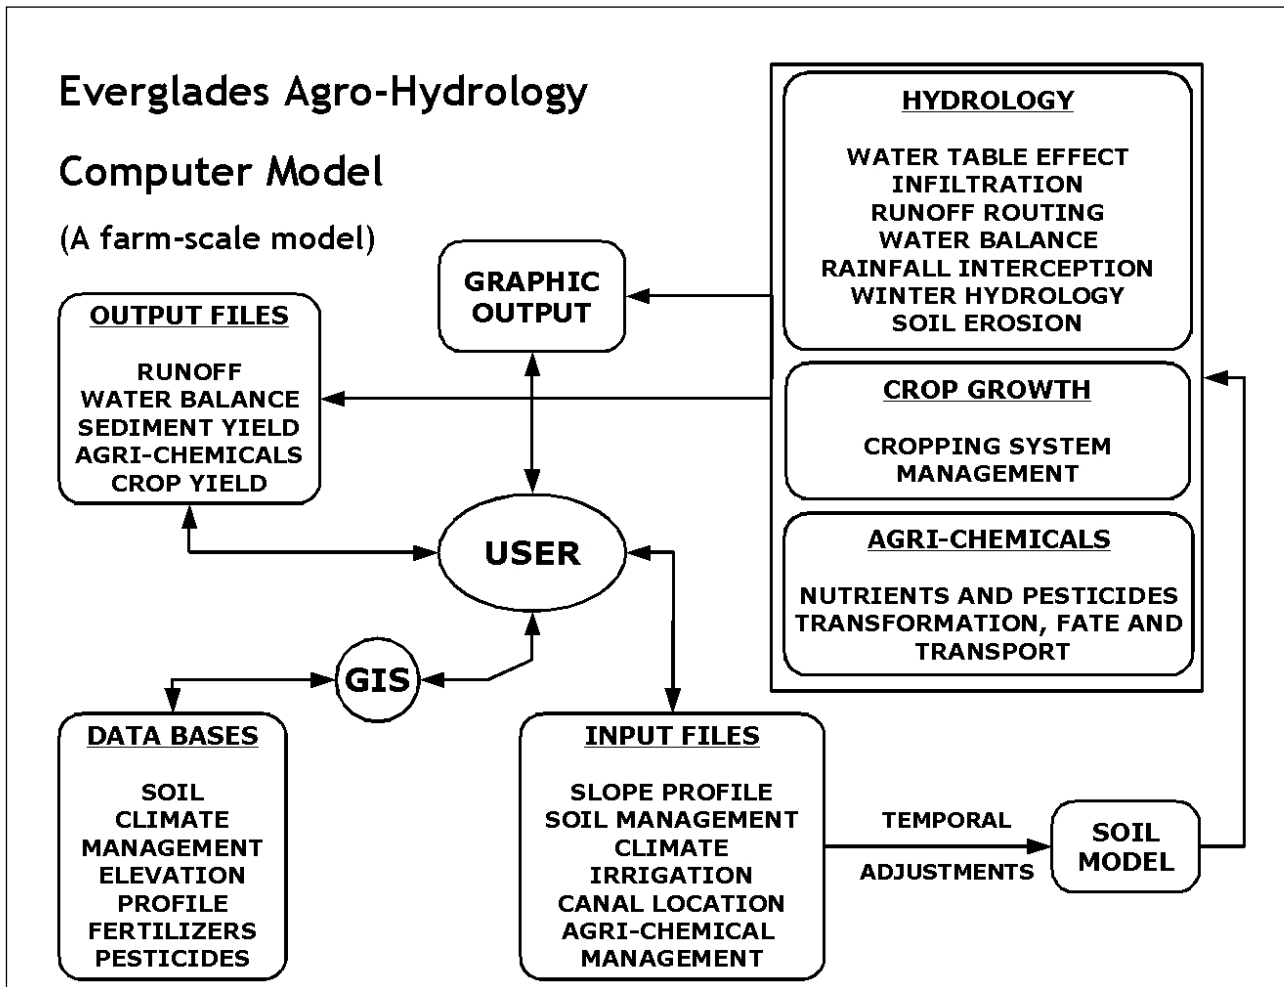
Everglades Agro-Hydrology

Computer Model

(A farm-scale model)

GRAPHIC OUTPUT

OUTPUT FILES

RUNOFF
WATER BALANCE
SEDIMENT YIELD
AGRI-CHEMICALS
CROP YIELD

HYDROLOGY

WATER TABLE EFFECT
INFILTRATION
RUNOFF ROUTING
WATER BALANCE
RAINFALL INTERCEPTION
WINTER HYDROLOGY
SOIL EROSION

CROP GROWTH

CROPPING SYSTEM
MANAGEMENT

AGRI-CHEMICALS

NUTRIENTS AND PESTICIDES
TRANSFORMATION, FATE AND TRANSPORT

USER

GIS

DATA BASES

SOIL
CLIMATE
MANAGEMENT
ELEVATION
PROFILE
FERTILIZERS
PESTICIDES

INPUT FILES

SLOPE PROFILE
SOIL MANAGEMENT
CLIMATE
IRRIGATION
CANAL LOCATION
AGRI-CHEMICAL
MANAGEMENT

TEMPORAL

ADJUSTMENTS

SOIL MODEL